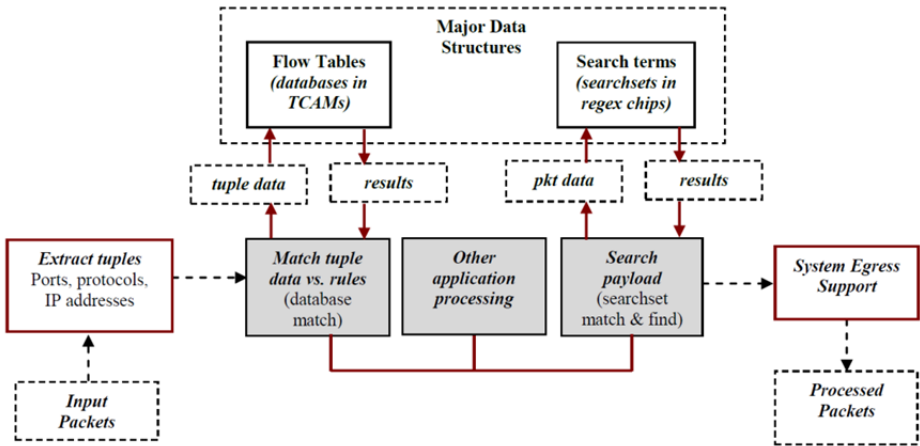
Major Data Structures

Flow Tables
(databases in TCAMs)

Search terms
(searchsets in regex chips)

tuple data

results

pkt data

results

Extract tuples
Ports, protocols, IP addresses

Match tuple data vs. rules
(database match)

Other application processing

Search payload
(searchset match & find)

System Egress Support

Input Packets

Processed Packets